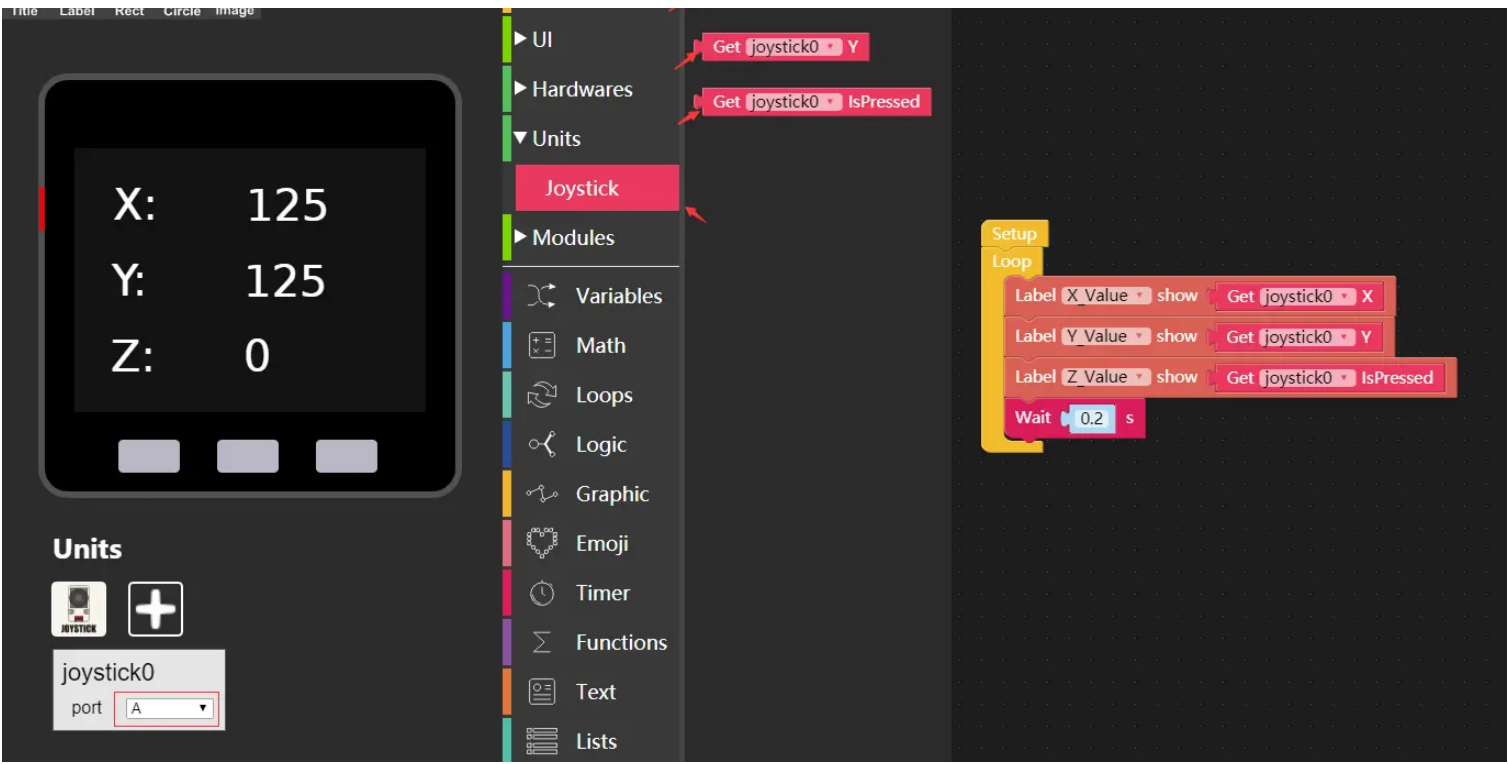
Title Label Rect Circle Image

X: 125
Y: 125
Z: 0

Units

JOYSTICK

joystick0
port A

▶ UI
▶ Hardwares
▼ Units
Joystick
▶ Modules
Variables
Math
Loops
Logic
Graphic
Emoji
Timer
Functions
Text
Lists

Get joystick0 Y
Get joystick0 IsPressed

Setup
Loop
Label X_Value show Get joystick0 X
Label Y_Value show Get joystick0 Y
Label Z_Value show Get joystick0 IsPressed
Wait 0.2 s